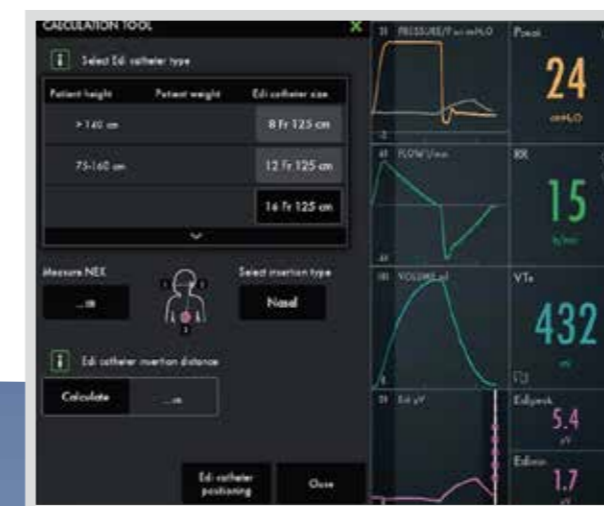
CALCULATION TOOL

Select Edi catheter type

| Patient height | Patient weight | Edi catheter size |
|---|---|---|
| > 140 cm | | 8 Fr 125 cm |
| 75-160 cm | | 12 Fr 125 cm |
| | | 16 Fr 125 cm |

Measure NEX
...cm

Select insertion type
Nasal

Edi catheter insertion distance

Calculate
...cm

Edi catheter positioning

Close

PRESSURE/T cmH₂O
FLOW l/min
VOLUME ml
Edi µV

Pmax
24
cmH₂O

RR
15
b/min

VTe
432
ml

Edipeak
5.4
µV

Edimin
1.7
µV